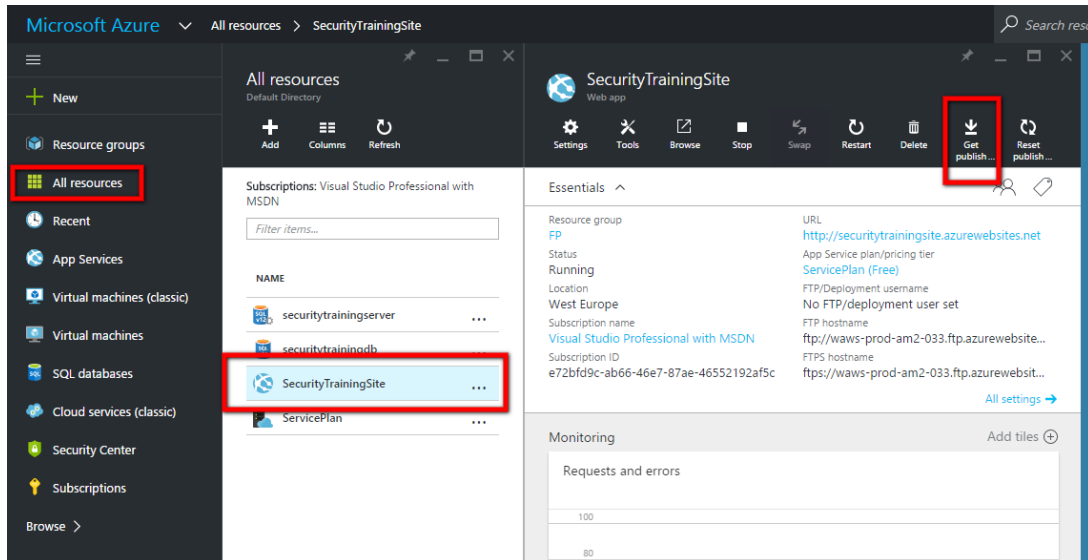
Microsoft Azure All resources > SecurityTrainingSite

Search res

New

Resource groups

All resources

Recent

App Services

Virtual machines (classic)

Virtual machines

SQL databases

Cloud services (classic)

Security Center

Subscriptions

Browse >

All resources
Default Directory

Add Columns Refresh

Subscriptions: Visual Studio Professional with MSDN

Filter items...

NAME

securitytrainingserver ...

securitytrainingdb ...

SecurityTrainingSite ...

ServicePlan ...

SecurityTrainingSite
Web app

Settings Tools Browse Stop Swap Restart Delete Get publish ... Reset publish ...

Essentials

Resource group
FP
Status
Running
Location
West Europe
Subscription name
Visual Studio Professional with MSDN
Subscription ID
e72bfd9c-ab66-46e7-87ae-46552192af5c

URL
http://securitytrainingsite.azurewebsites.net
App Service plan/pricing tier
ServicePlan (Free)
FTP/Deployment username
No FTP/deployment user set
FTP hostname
ftp://waws-prod-am2-033.ftp.azurewebsite...
FTPS hostname
ftps://waws-prod-am2-033.ftp.azurewebsit...

All settings →

Monitoring

Add tiles

Requests and errors

100

80